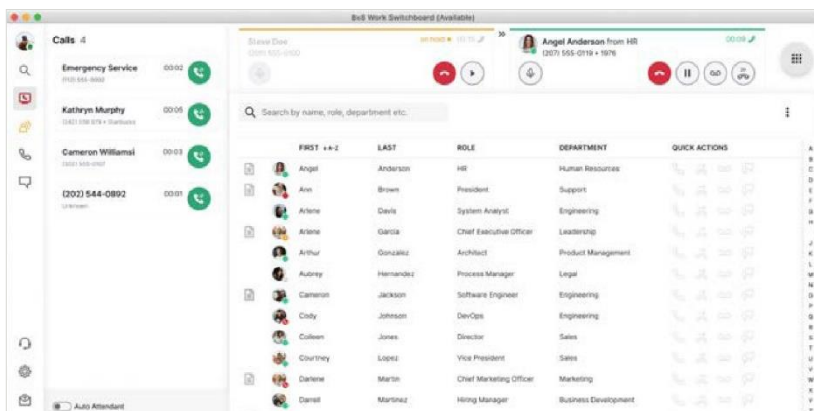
8x8 Work Switchboard (Available)

Calls 4

Emergency Service 00:02
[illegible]

Kathryn Murphy 00:05
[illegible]

Cameron Williamsi 00:03
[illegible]

(202) 544-0892 00:01
Unknown

Steve Doe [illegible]
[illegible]

Angel Anderson from HR 00:09
(207) 555-0119 • 1976

Search by name, role, department etc.

| FIRST A-Z | LAST | ROLE | DEPARTMENT | QUICK ACTIONS |
|---|---|---|---|---|
| Angel | Anderson | HR | Human Resources | |
| Ann | Brown | President | Support | |
| Arlene | Davis | System Analyst | Engineering | |
| Arlene | Garcia | Chief Executive Officer | Leadership | |
| Arthur | Gonzalez | Architect | Product Management | |
| Aubrey | Hernandez | Process Manager | Legal | |
| Cameron | Jackson | Software Engineer | Engineering | |
| Cody | Johnson | DevOps | Engineering | |
| Colleen | Jones | Director | Sales | |
| Courtney | Lopez | Vice President | Sales | |
| Darlene | Martin | Chief Marketing Officer | Marketing | |
| Darrell | Martinez | Hiring Manager | Business Development | |

Auto Attendant